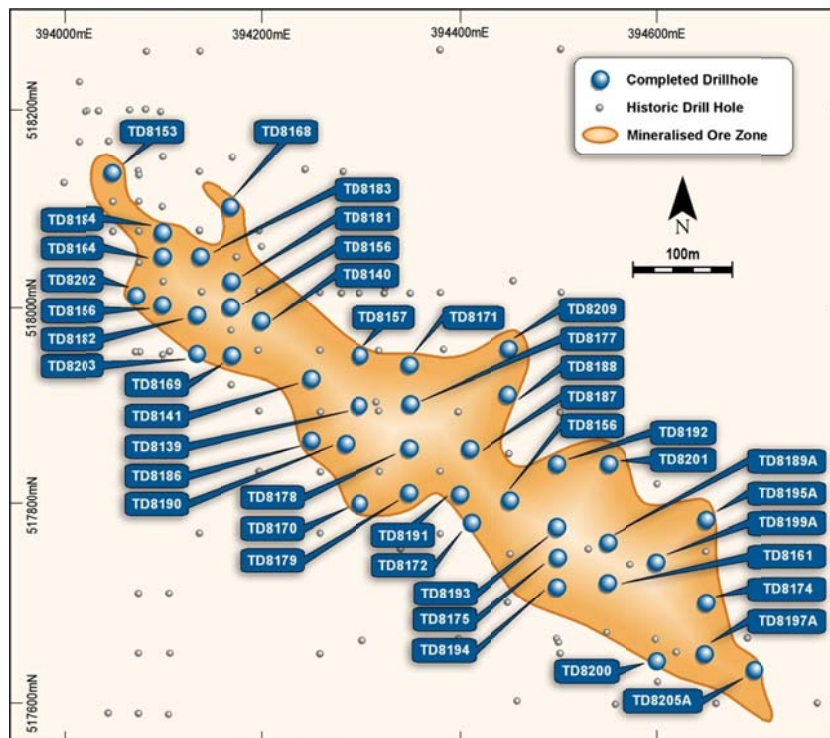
394000mE
394200mE
394400mE
394600mE
518200mN
518000mN
517800mN
517600mN

Completed Drillhole
Historic Drill Hole
Mineralised Ore Zone

N
100m

TD8153
TD8168
TD8183
TD8184
TD8181
TD8164
TD8156
TD8202
TD8140
TD8166
TD8157
TD8171
TD8209
TD8182
TD8177
TD8203
TD8169
TD8188
TD8141
TD8187
TD8139
TD8156
TD8192
TD8186
TD8201
TD8189A
TD8190
TD8178
TD8195A
TD8170
TD8191
TD8199A
TD8179
TD8172
TD8161
TD8193
TD8174
TD8175
TD8197A
TD8194
TD8200
TD8205A